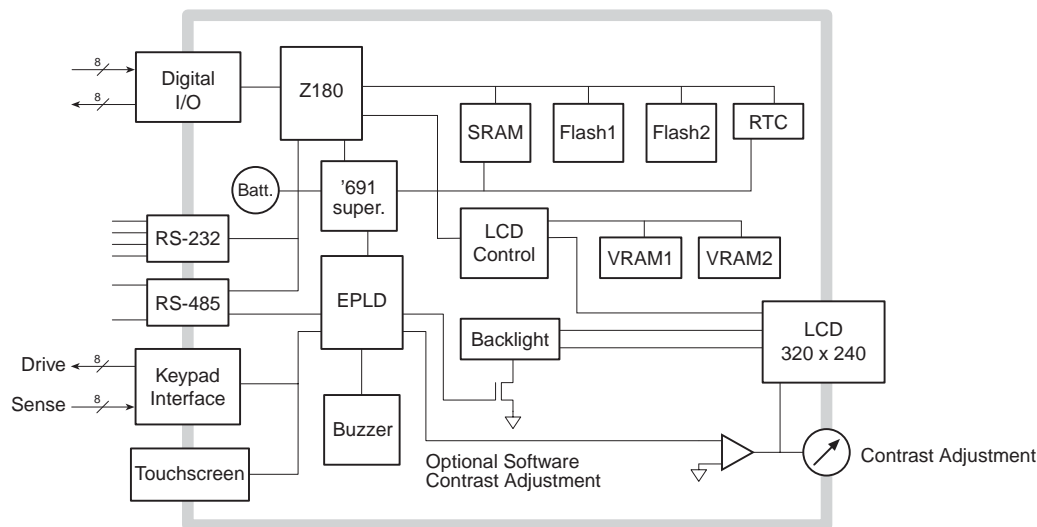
8
8
Digital I/O
Z180
SRAM
Flash1
Flash2
RTC
Batt.
'691 super.
RS-232
LCD Control
VRAM1
VRAM2
RS-485
EPLD
Backlight
LCD 320 x 240
Drive
8
Keypad Interface
Sense
8
Buzzer
Touchscreen
Optional Software Contrast Adjustment
Contrast Adjustment